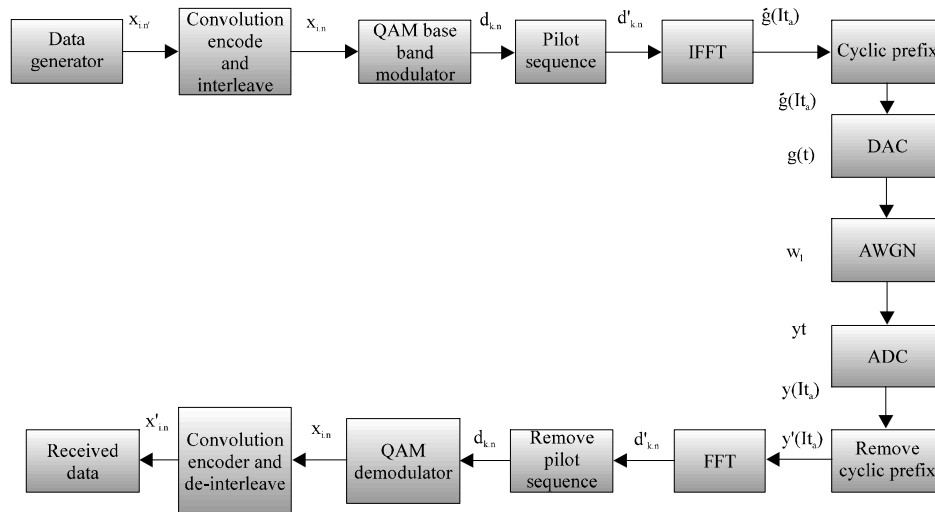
Data generator

$x_{i,n'}$

Convolution encode and interleave

$x_{i,n}$

QAM base band modulator

$d_{k,n}$

Pilot sequence

$d'_{k,n}$

IFFT

$\acute{g}(It_a)$

Cyclic prefix

$\acute{g}(It_a)$

DAC

g(t)

AWGN

$w_l$

yt

ADC

$y(It_a)$

$y'(It_a)$

Remove cyclic prefix

FFT

$d'_{k,n}$

Remove pilot sequence

$d_{k,n}$

QAM demodulator

$x_{i,n}$

Convolution encoder and de-interleave

$x'_{i,n}$

Received data